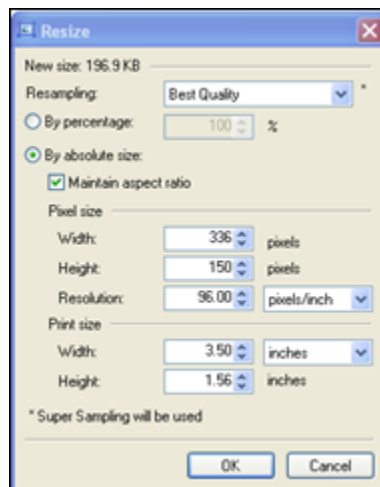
Resize

New size: 196.9 KB

Resampling: Best Quality *

By percentage: 100 %

By absolute size:

Maintain aspect ratio

Pixel size

Width: 336 pixels

Height: 150 pixels

Resolution: 96.00 pixels/inch

Print size

Width: 3.50 inches

Height: 1.56 inches

* Super Sampling will be used

OK Cancel